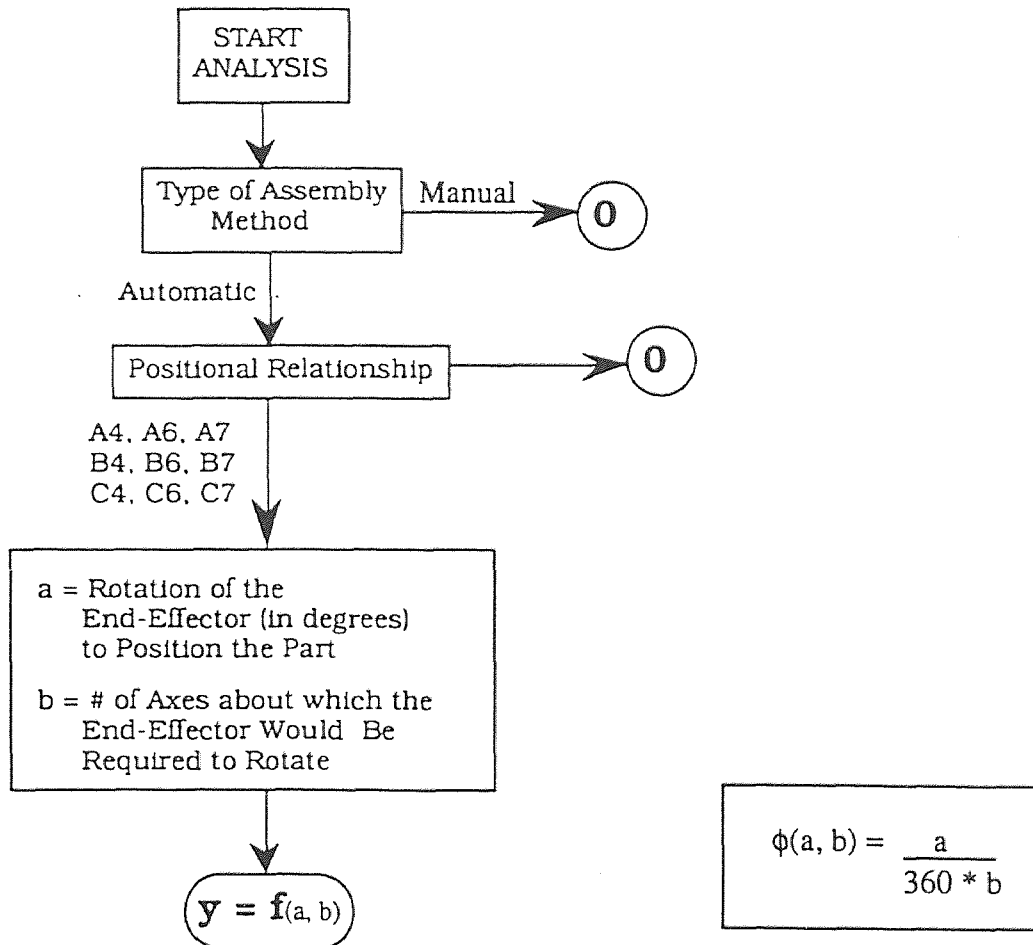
START ANALYSIS

Type of Assembly Method

Manual

0

Automatic

Positional Relationship

0

A4, A6, A7
B4, B6, B7
C4, C6, C7

a = Rotation of the End-Effector (in degrees) to Position the Part

b = # of Axes about which the End-Effector Would Be Required to Rotate

$\mathbf{y} = \mathbf{f}(a, b)$

$\phi(a, b) = \frac{a}{360 * b}$